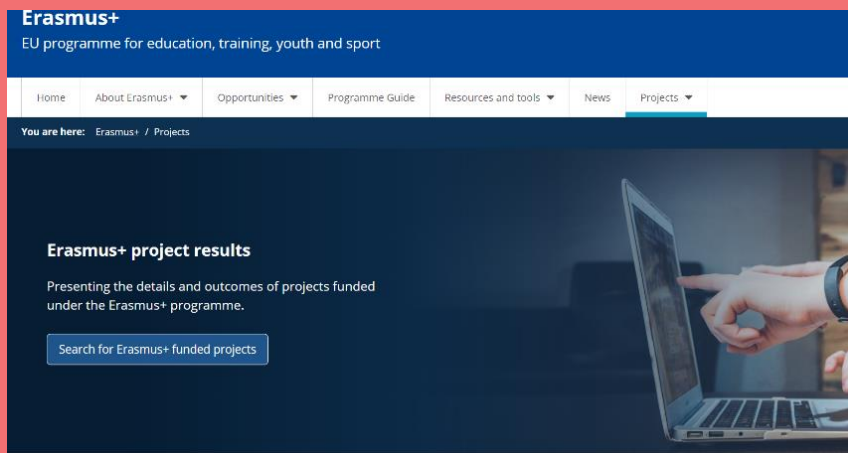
Erasmus+
EU programme for education, training, youth and sport

Home | About Erasmus+ ▼ | Opportunities ▼ | Programme Guide | Resources and tools ▼ | News | Projects ▼

You are here: Erasmus+ / Projects

Erasmus+ project results

Presenting the details and outcomes of projects funded under the Erasmus+ programme.

Search for Erasmus+ funded projects